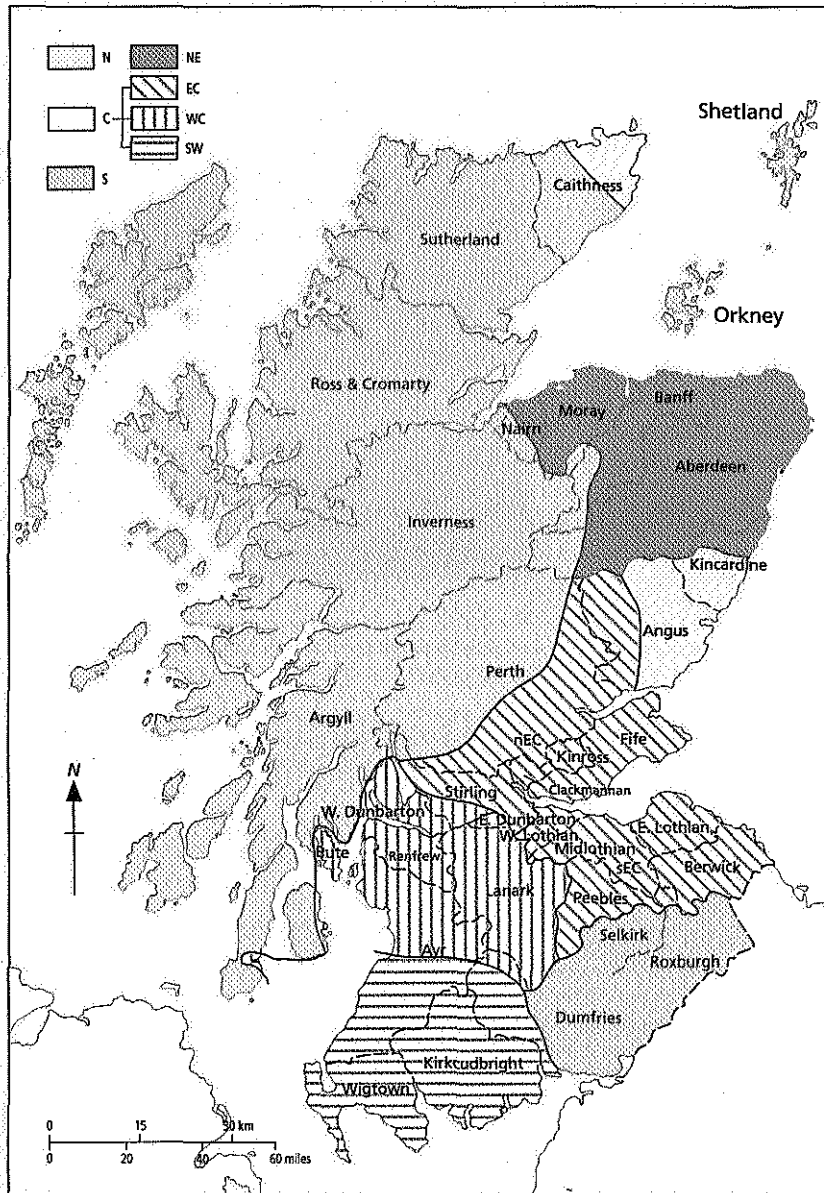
N
NE
EC
C
WC
SW
S

Shetland
Caithness
Sutherland
Orkney
Ross & Cromarty
Moray
Banff
Nairn
Aberdeen
Inverness
Kincardine
Angus
Perth
Argyll
nEC
Kinross
Fife
Clackmannan
N
Stirling
W. Dunbarton
E. Dunbarton
W. Lothian
E. Lothian
Midlothian
Bute
Renfrew
sEC
Berwick
Lanark
Peebles
Selkirk
Roxburgh
Ayr
Dumfries
Kirkcudbright
Wigtown

0 15 30 km
0 20 40 60 miles